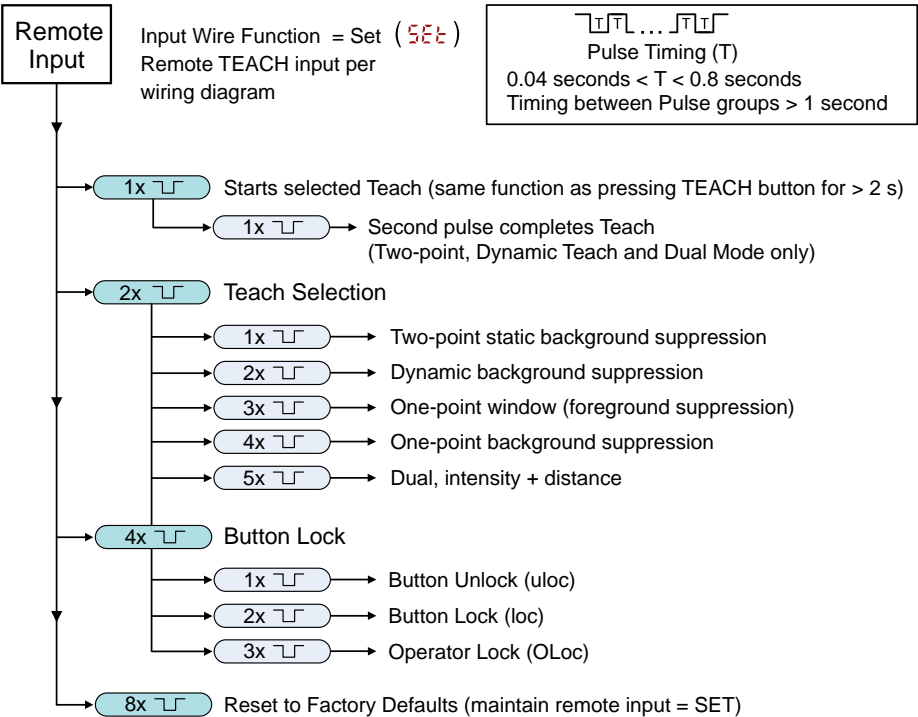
Remote Input

Input Wire Function = Set (SEt)
Remote TEACH input per wiring diagram

T T ... T T
Pulse Timing (T)
0.04 seconds < T < 0.8 seconds
Timing between Pulse groups > 1 second

1x Starts selected Teach (same function as pressing TEACH button for > 2 s)
1x Second pulse completes Teach (Two-point, Dynamic Teach and Dual Mode only)

2x Teach Selection
1x Two-point static background suppression
2x Dynamic background suppression
3x One-point window (foreground suppression)
4x One-point background suppression
5x Dual, intensity + distance

4x Button Lock
1x Button Unlock (uloc)
2x Button Lock (loc)
3x Operator Lock (OLoc)

8x Reset to Factory Defaults (maintain remote input = SET)